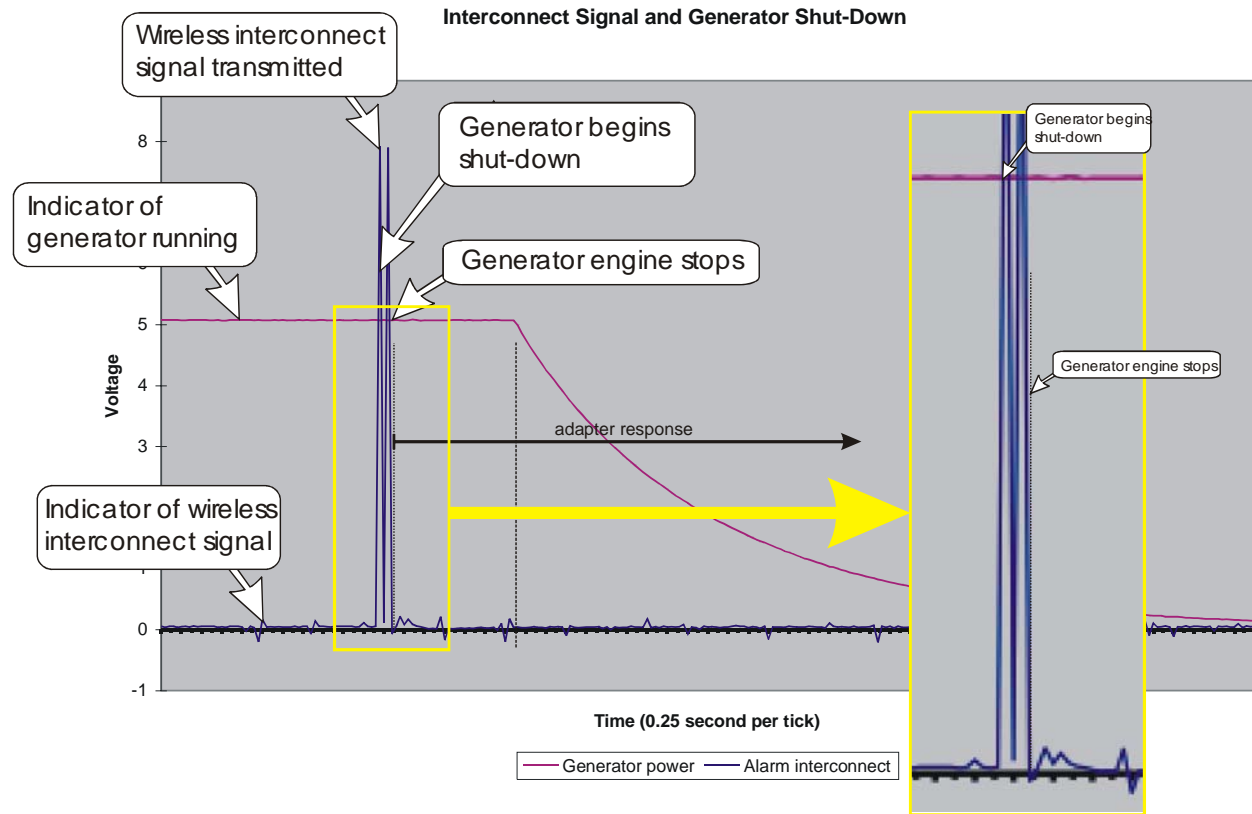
Interconnect Signal and Generator Shut-Down

Wireless interconnect signal transmitted

Generator begins shut-down

Indicator of generator running

Generator engine stops

Indicator of wireless interconnect signal

adapter response

Generator begins shut-down

Generator engine stops

Voltage

8

5

4

3

0

-1

Time (0.25 second per tick)

Generator power
Alarm interconnect